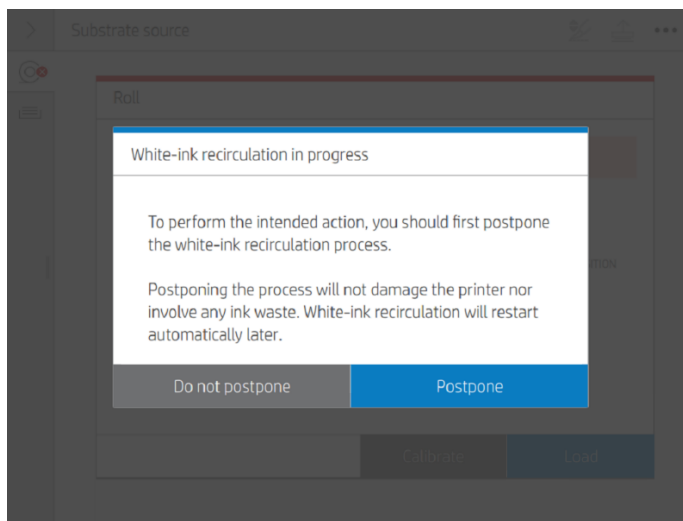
Substrate source

Roll

White-ink recirculation in progress

To perform the intended action, you should first postpone the white-ink recirculation process.

Postponing the process will not damage the printer nor involve any ink waste. White-ink recirculation will restart automatically later.

Do not postpone

Postpone

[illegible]TION

Calibrate

Load